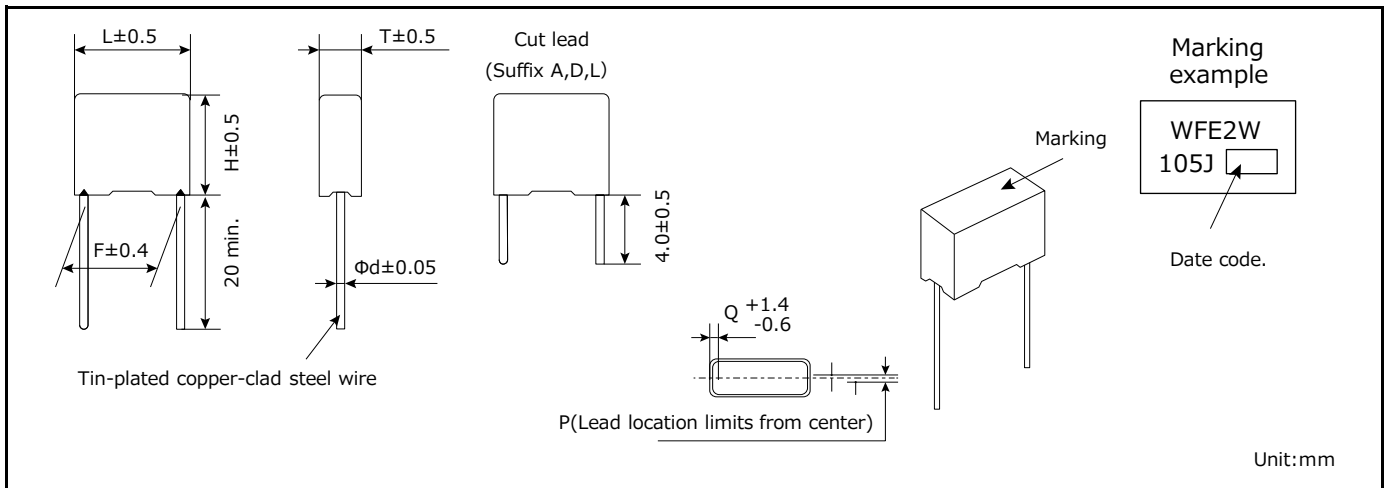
L±0.5

T±0.5

Cut lead
(Suffix A,D,L)

Marking
example

H±0.5

Marking

WFE2W
105J

F±0.4

20 min.

Φd±0.05

4.0±0.5

Date code.

Q $^{+1.4}_{-0.6}$

Tin-plated copper-clad steel wire

P(Lead location limits from center)

Unit:mm